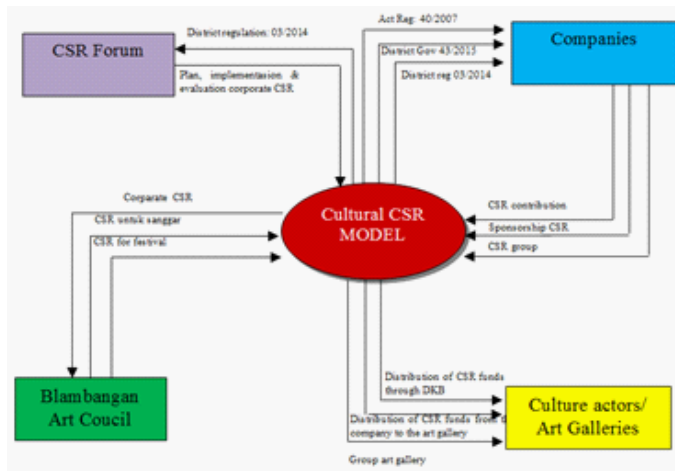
CSR Forum

District regulation: 03/2014

Plan, implementasion & evaluation corporate CSR

Act Reg: 40/2007

District Gov 43/2015

District reg 03/2014

Companies

Corporate CSR

CSR untuk sanggar

CSR for festival

Cultural CSR MODEL

CSR contribution

Sponsorship CSR

CSR group

Blambangan Art Coucil

Distribution of CSR funds through DKB

Distribution of CSR funds from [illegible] company to the art gallery

Group art gallery

Culture actors/ Art Galleries